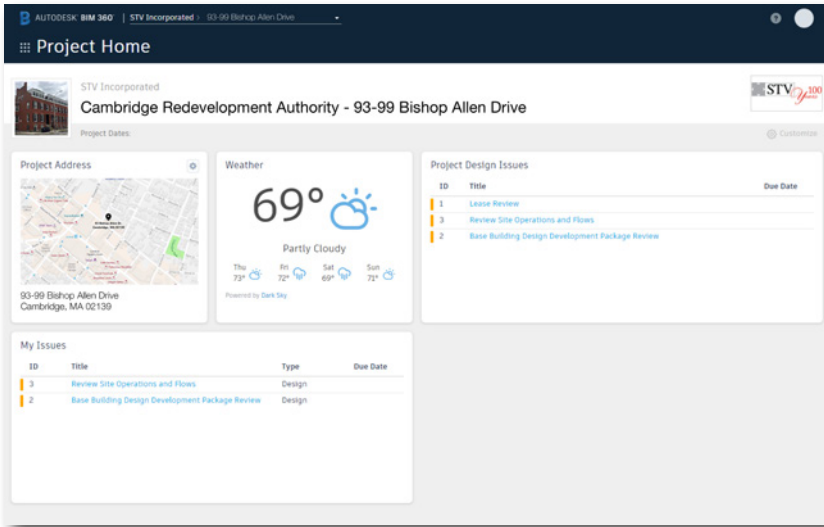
AUTODESK BIM 360 | STV Incorporated > 93-99 Bishop Allen Drive

Project Home

STV Incorporated
Cambridge Redevelopment Authority - 93-99 Bishop Allen Drive
Project Dates:

STV 100 Years

Customize

Project Address

93-99 Bishop Allen Drive
Cambridge, MA 02139

Weather
69°
Partly Cloudy
Thu 73° Fri 72° Sat 69° Sun 71°
Powered by Dark Sky

Project Design Issues

| ID | Title | Due Date |
|---|---|---|
| 1 | Lease Review | |
| 3 | Review Site Operations and Flows | |
| 2 | Base Building Design Development Package Review | |

My Issues

| ID | Title | Type | Due Date |
|---|---|---|---|
| 3 | Review Site Operations and Flows | Design | |
| 2 | Base Building Design Development Package Review | Design | |